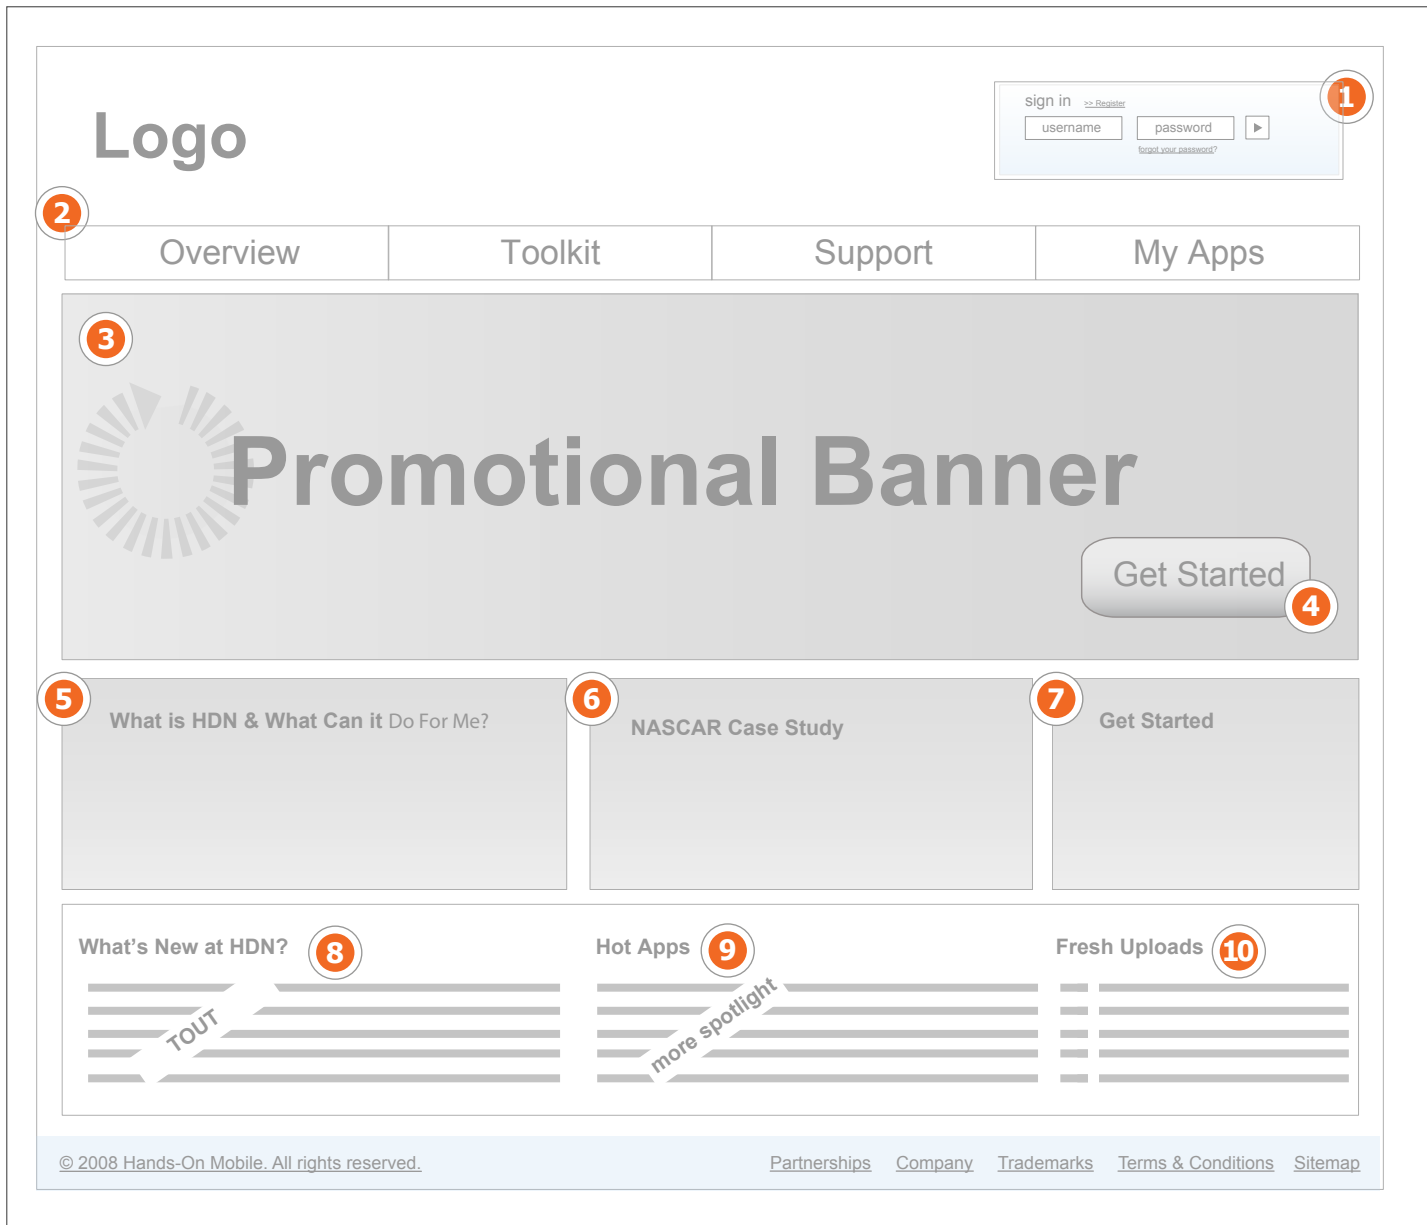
Logo

sign in >> Register

username password ▶

forgot your password?

1

2

| Overview | Toolkit | Support | My Apps |
|---|---|---|---|

3

Promotional Banner

Get Started

4

5 What is HDN & What Can it Do For Me?

6 NASCAR Case Study

7 Get Started

What's New at HDN? 8

TOUT

Hot Apps 9

more spotlight

Fresh Uploads 10

© 2008 Hands-On Mobile. All rights reserved.

Partnerships Company Trademarks Terms & Conditions Sitemap